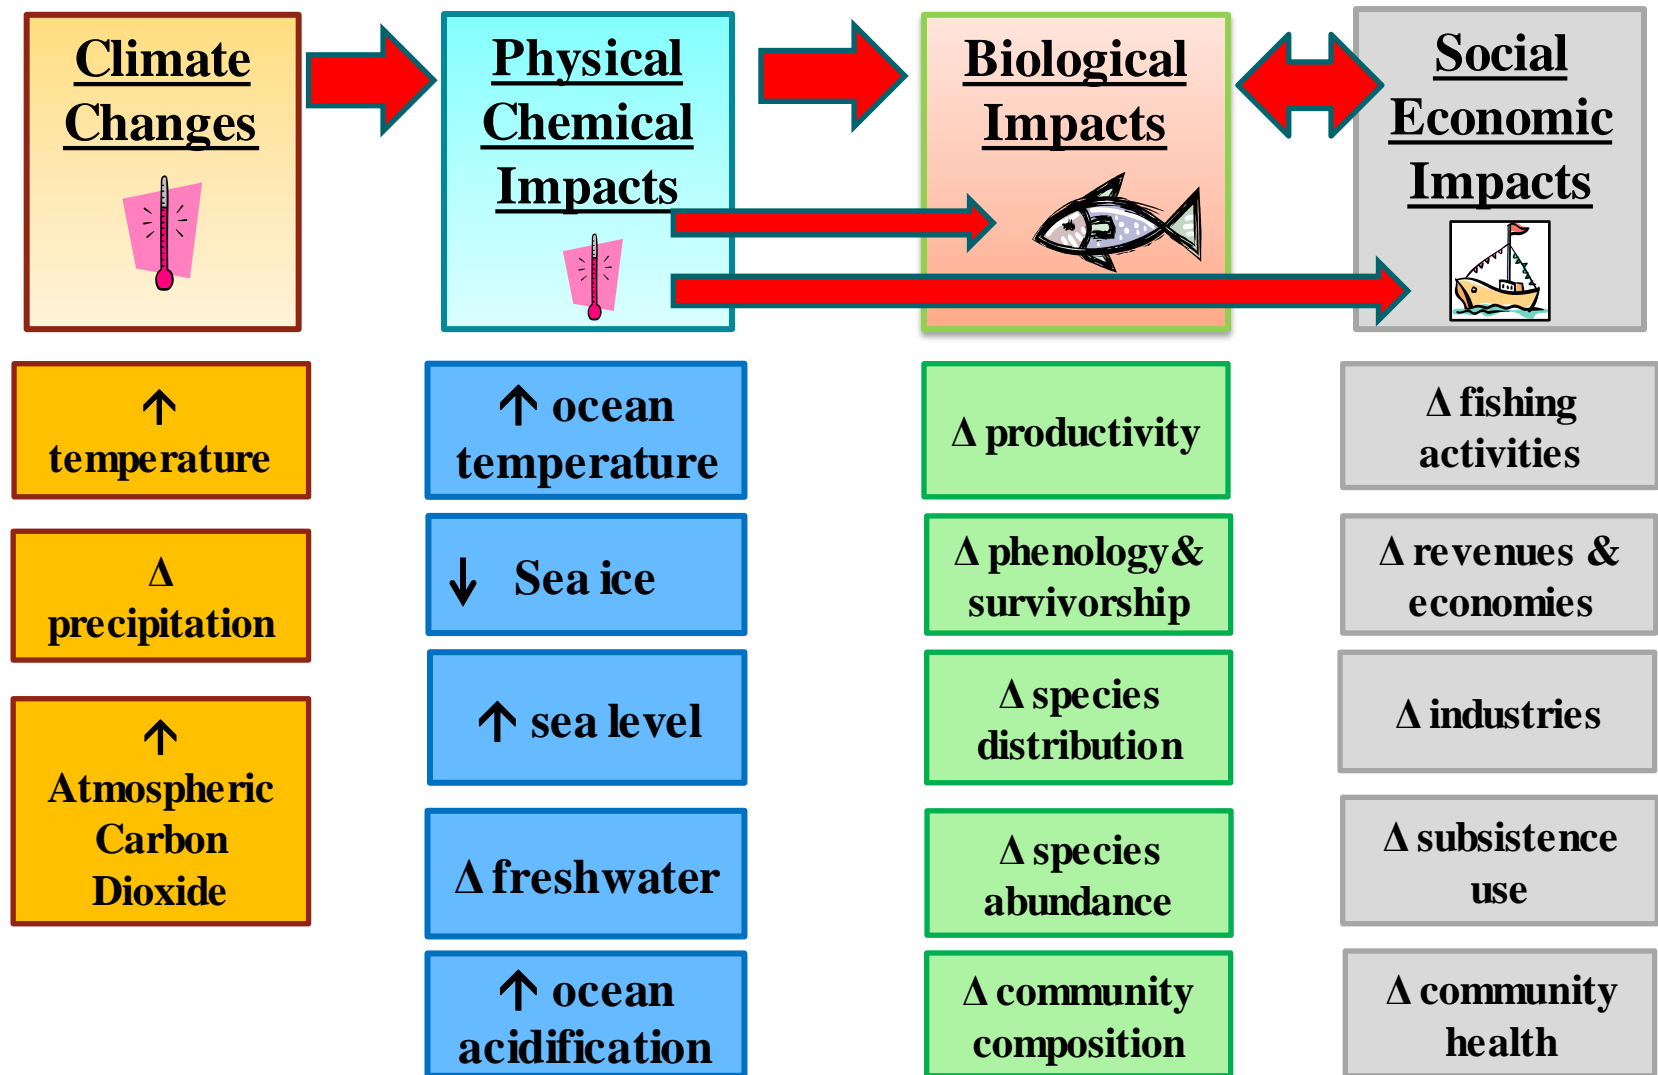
Climate Changes

Physical Chemical Impacts

Biological Impacts

Social Economic Impacts

↑ temperature

Δ precipitation

↑ Atmospheric Carbon Dioxide

↑ ocean temperature

↓ Sea ice

↑ sea level

Δ freshwater

↑ ocean acidification

Δ productivity

Δ phenology & survivorship

Δ species distribution

Δ species abundance

Δ community composition

Δ fishing activities

Δ revenues & economies

Δ industries

Δ subsistence use

Δ community health